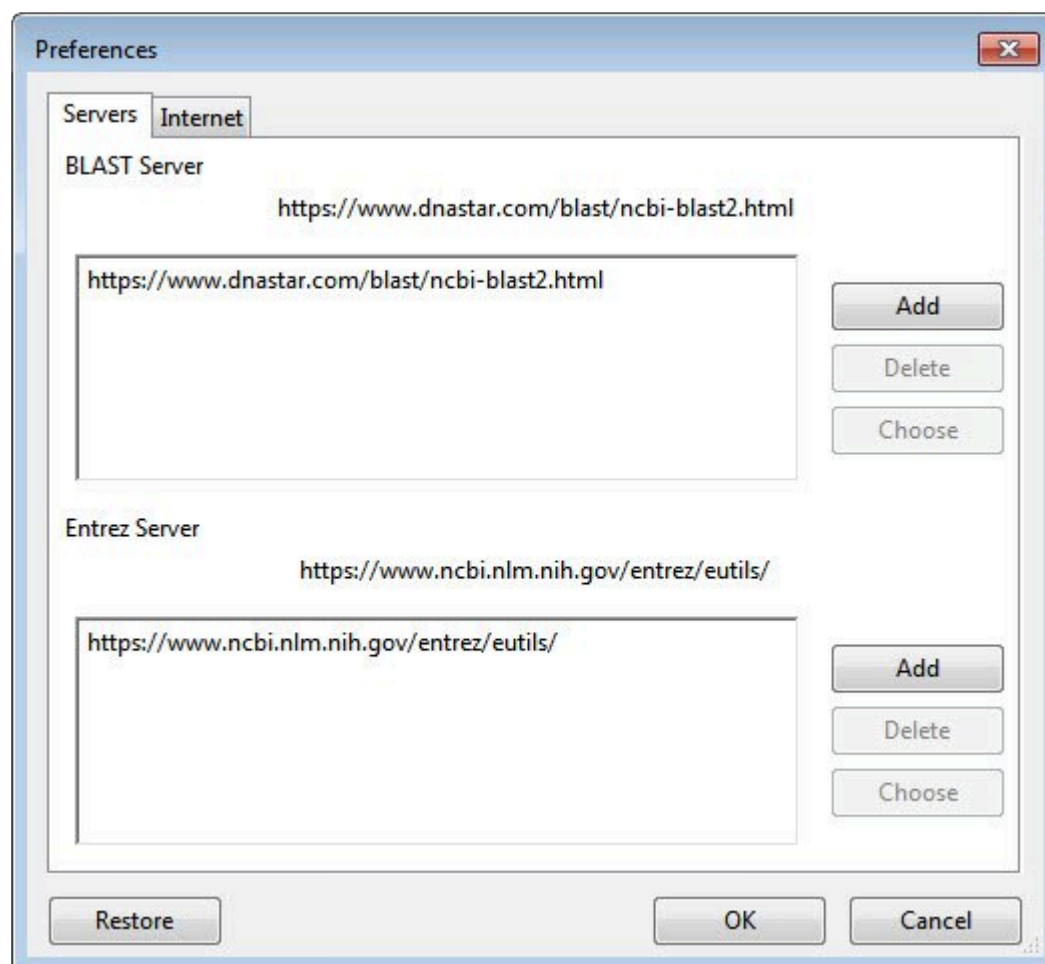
Preferences

Servers Internet

BLAST Server

https://www.dnastar.com/blast/ncbi-blast2.html

https://www.dnastar.com/blast/ncbi-blast2.html

Add

Delete

Choose

Entrez Server

https://www.ncbi.nlm.nih.gov/entrez/eutils/

https://www.ncbi.nlm.nih.gov/entrez/eutils/

Add

Delete

Choose

Restore

OK

Cancel